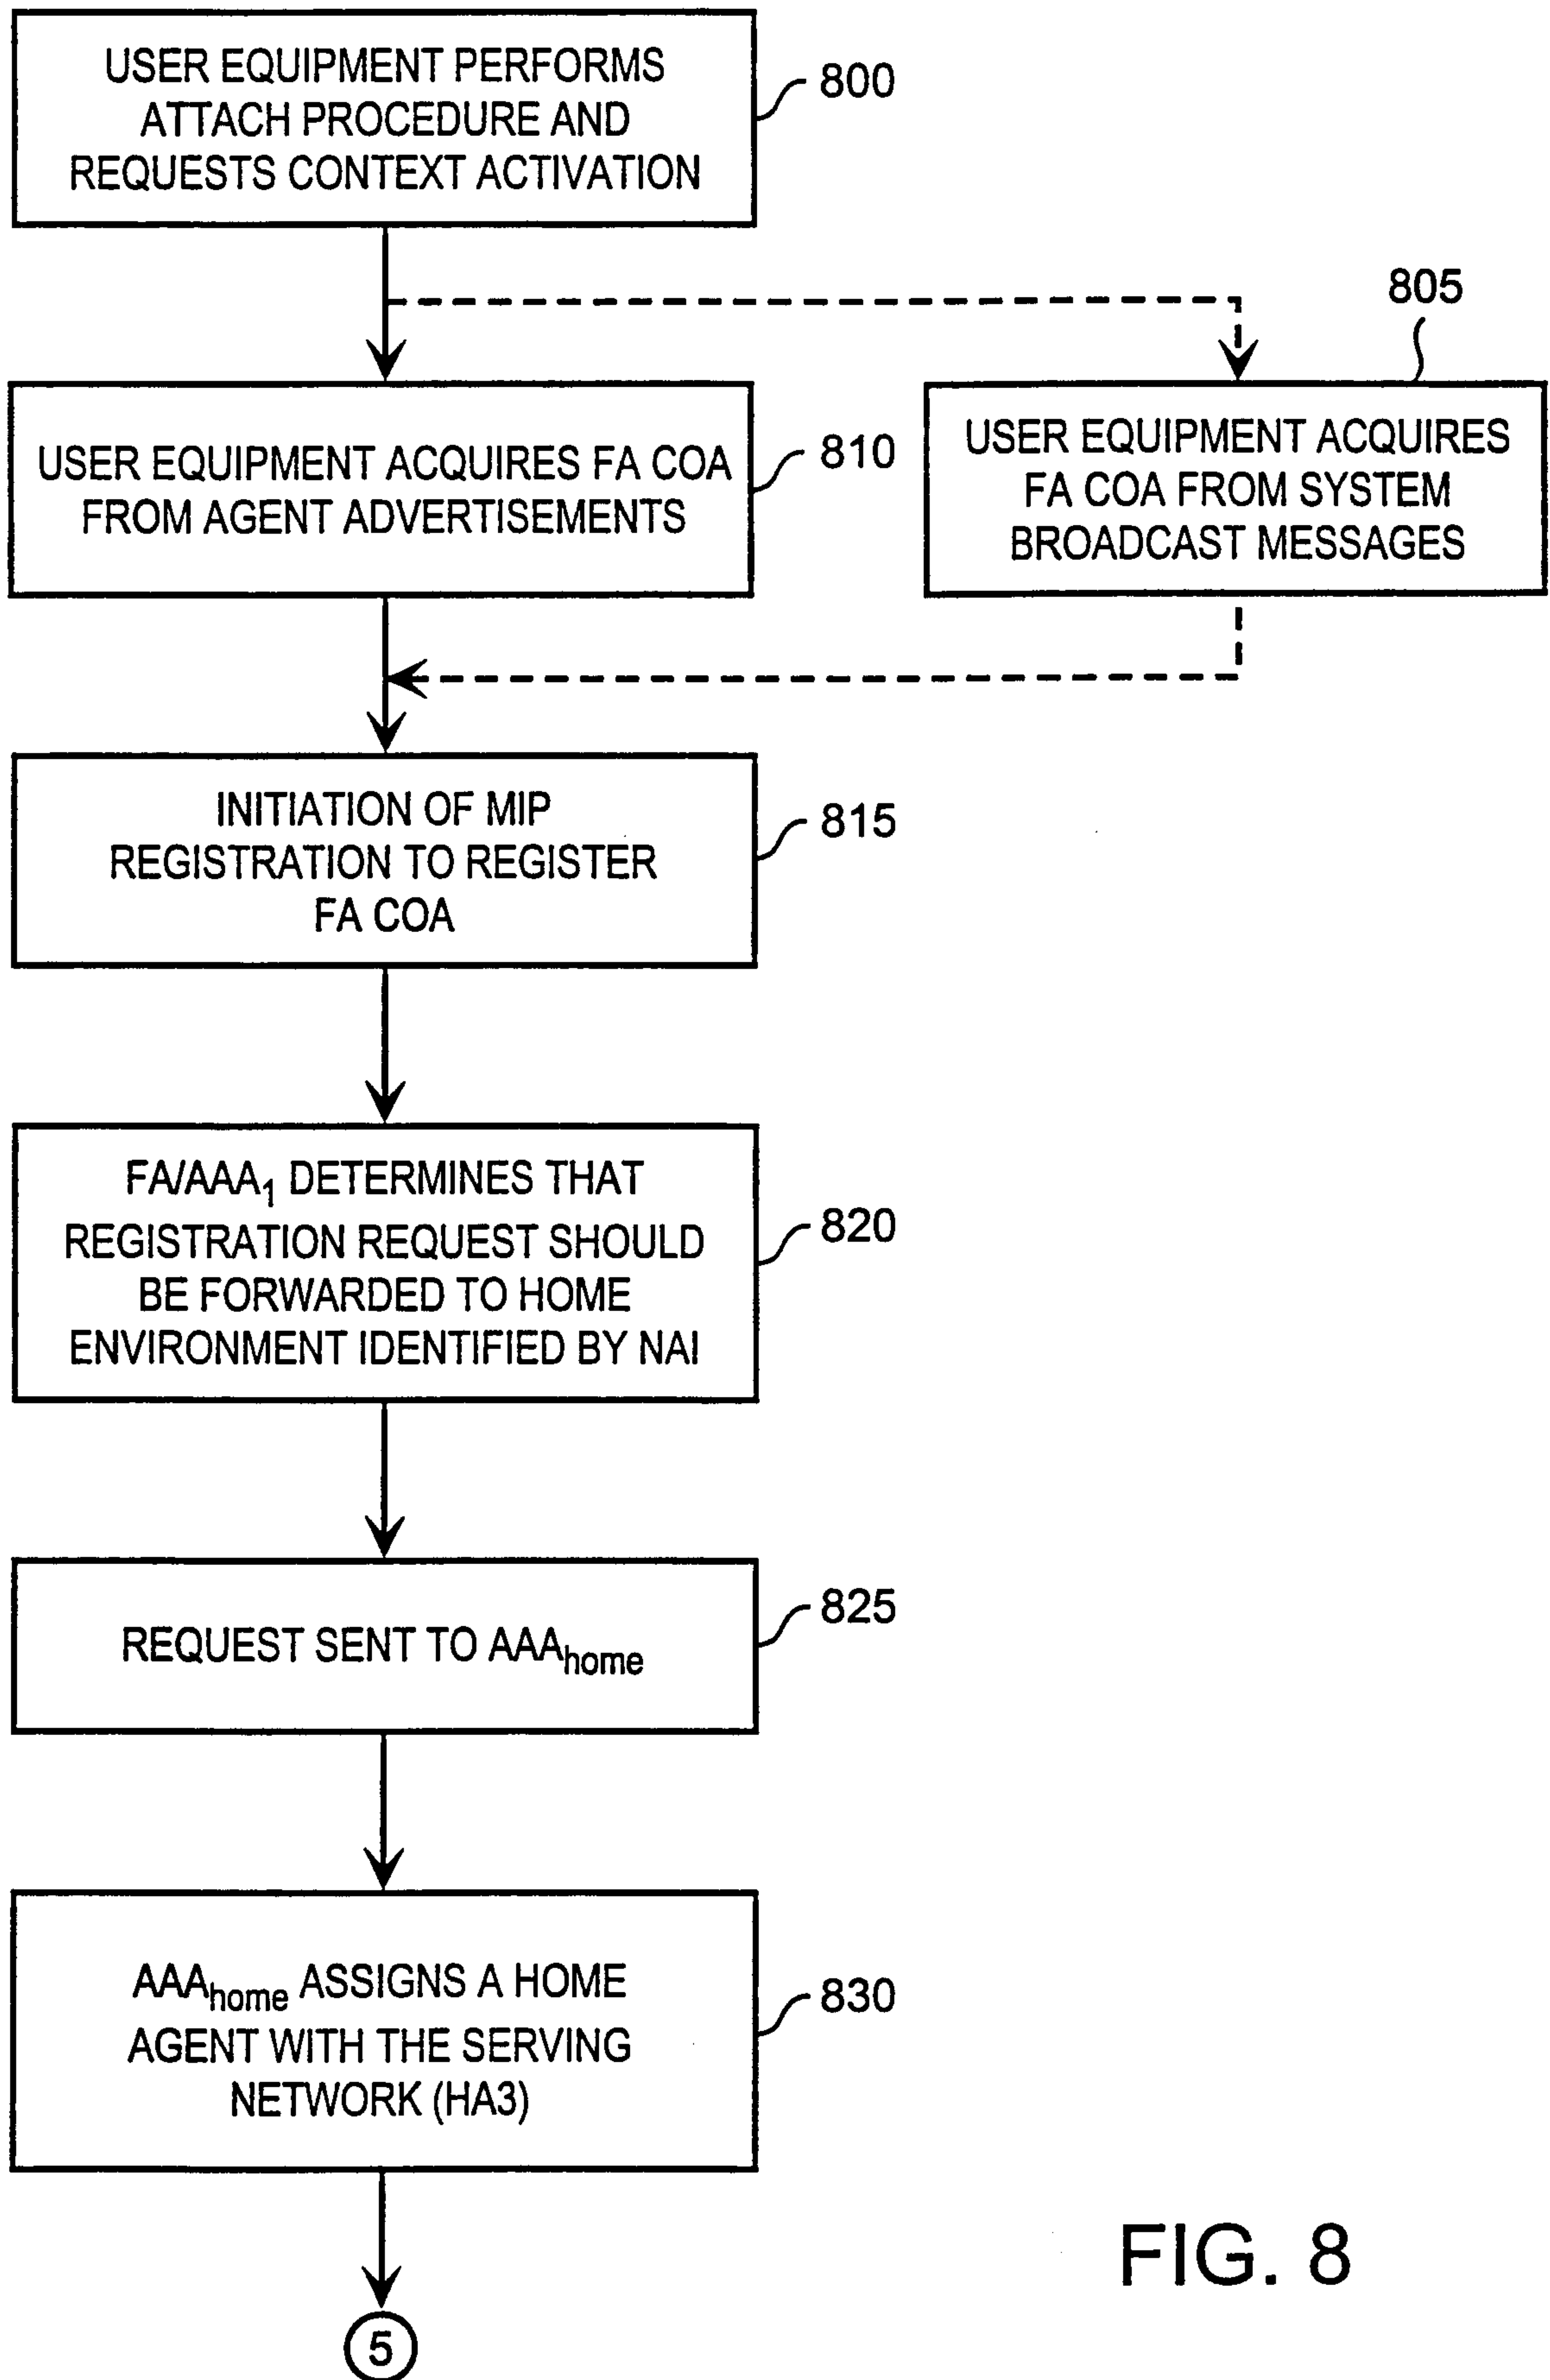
USER EQUIPMENT PERFORMS ATTACH PROCEDURE AND REQUESTS CONTEXT ACTIVATION

800

805

USER EQUIPMENT ACQUIRES FA COA FROM AGENT ADVERTISEMENTS

810

USER EQUIPMENT ACQUIRES FA COA FROM SYSTEM BROADCAST MESSAGES

INITIATION OF MIP REGISTRATION TO REGISTER FA COA

815

FA/AAA$_1$ DETERMINES THAT REGISTRATION REQUEST SHOULD BE FORWARDED TO HOME ENVIRONMENT IDENTIFIED BY NAI

820

REQUEST SENT TO AAA$_{home}$

825

AAA$_{home}$ ASSIGNS A HOME AGENT WITH THE SERVING NETWORK (HA3)

830

5

FIG. 8